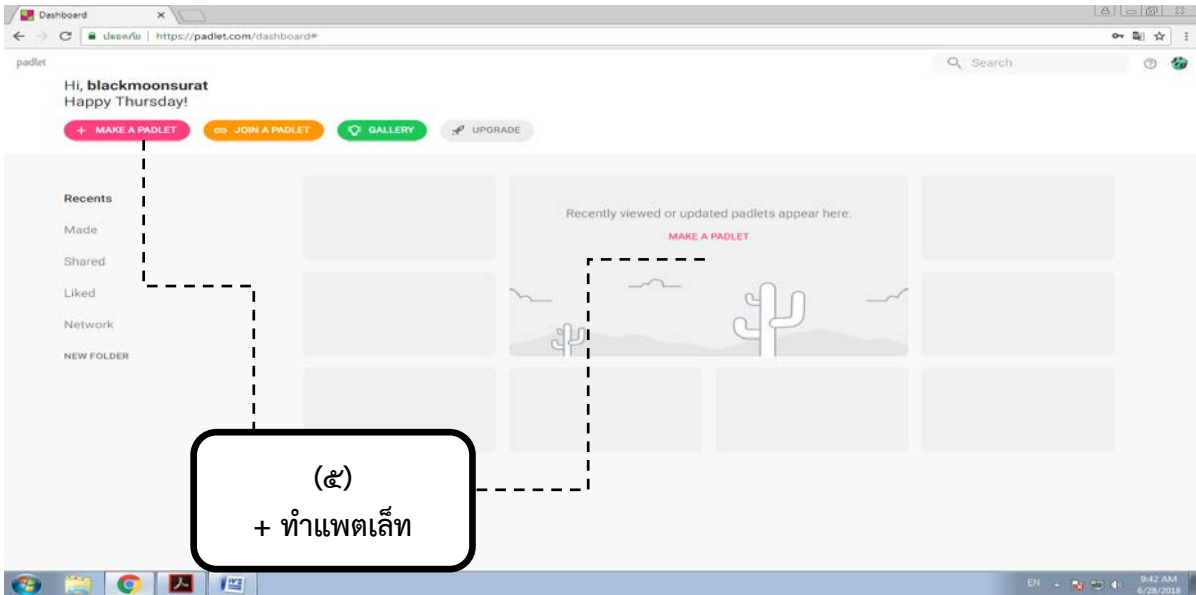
Dashboard

ปลอดภัย | https://padlet.com/dashboard#

padlet

Search

Hi, **blackmoonsurat**
Happy Thursday!

+ MAKE A PADLET
JOIN A PADLET
GALLERY
UPGRADE

Recents
Made
Shared
Liked
Network
NEW FOLDER

Recently viewed or updated padlets appear here.
MAKE A PADLET

(๕)
+ ทำแพตเล็ท

EN
9:42 AM
6/28/2018